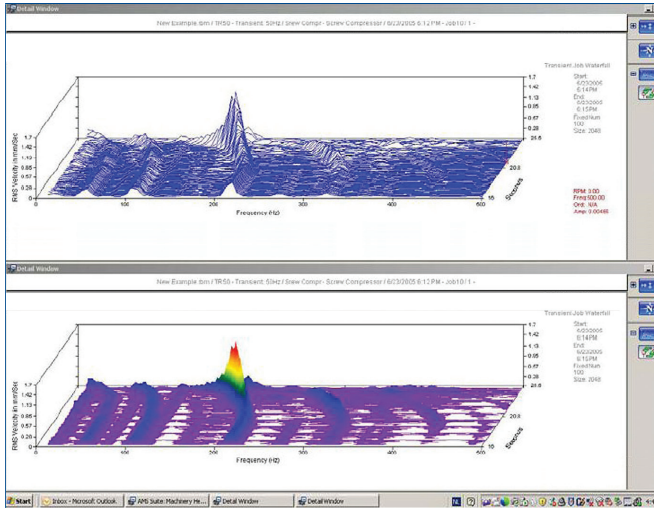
Detail Window

New Example.tbm / TR50 - Transient: 50Hz / Srew Compr - Screw Compressor / 6/23/2005 6:12 PM - Job10 / 1 -

Transient Job Waterfall
Start:
6/23/2005
6:14PM
End:
6/23/2005
6:15PM
FixedNum:
100
Size: 2048

1.7
1.42
1.13
0.85
0.57
0.28
26.6

RMS Velocity in mm/Sec
1.7
1.42
1.13
0.85
0.57
0.28
0

0
100
200
300
400
500

Frequency (Hz)

20.8
10

Seconds

RPM: 0.00
Freq: 500.00
Ord: N/A
Amp: 0.00485

Detail Window

New Example.tbm / TR50 - Transient: 50Hz / Srew Compr - Screw Compressor / 6/23/2005 6:12 PM - Job10 / 1 -

Transient Job Waterfall
Start:
6/23/2005
6:14PM
End:
6/23/2005
6:15PM
FixedNum:
100
Size: 2048

1.7
1.42
1.13
0.85
0.57
0.28
26.6

RMS Velocity in mm/Sec
1.7
1.42
1.13
0.85
0.57
0.28
0

0
100
200
300
400
500

Frequency (Hz)

20.8
10

Seconds

Start | Inbox - Microsoft Outlook | AMS Suite: Machinery He... | Detail Window | Detail Window